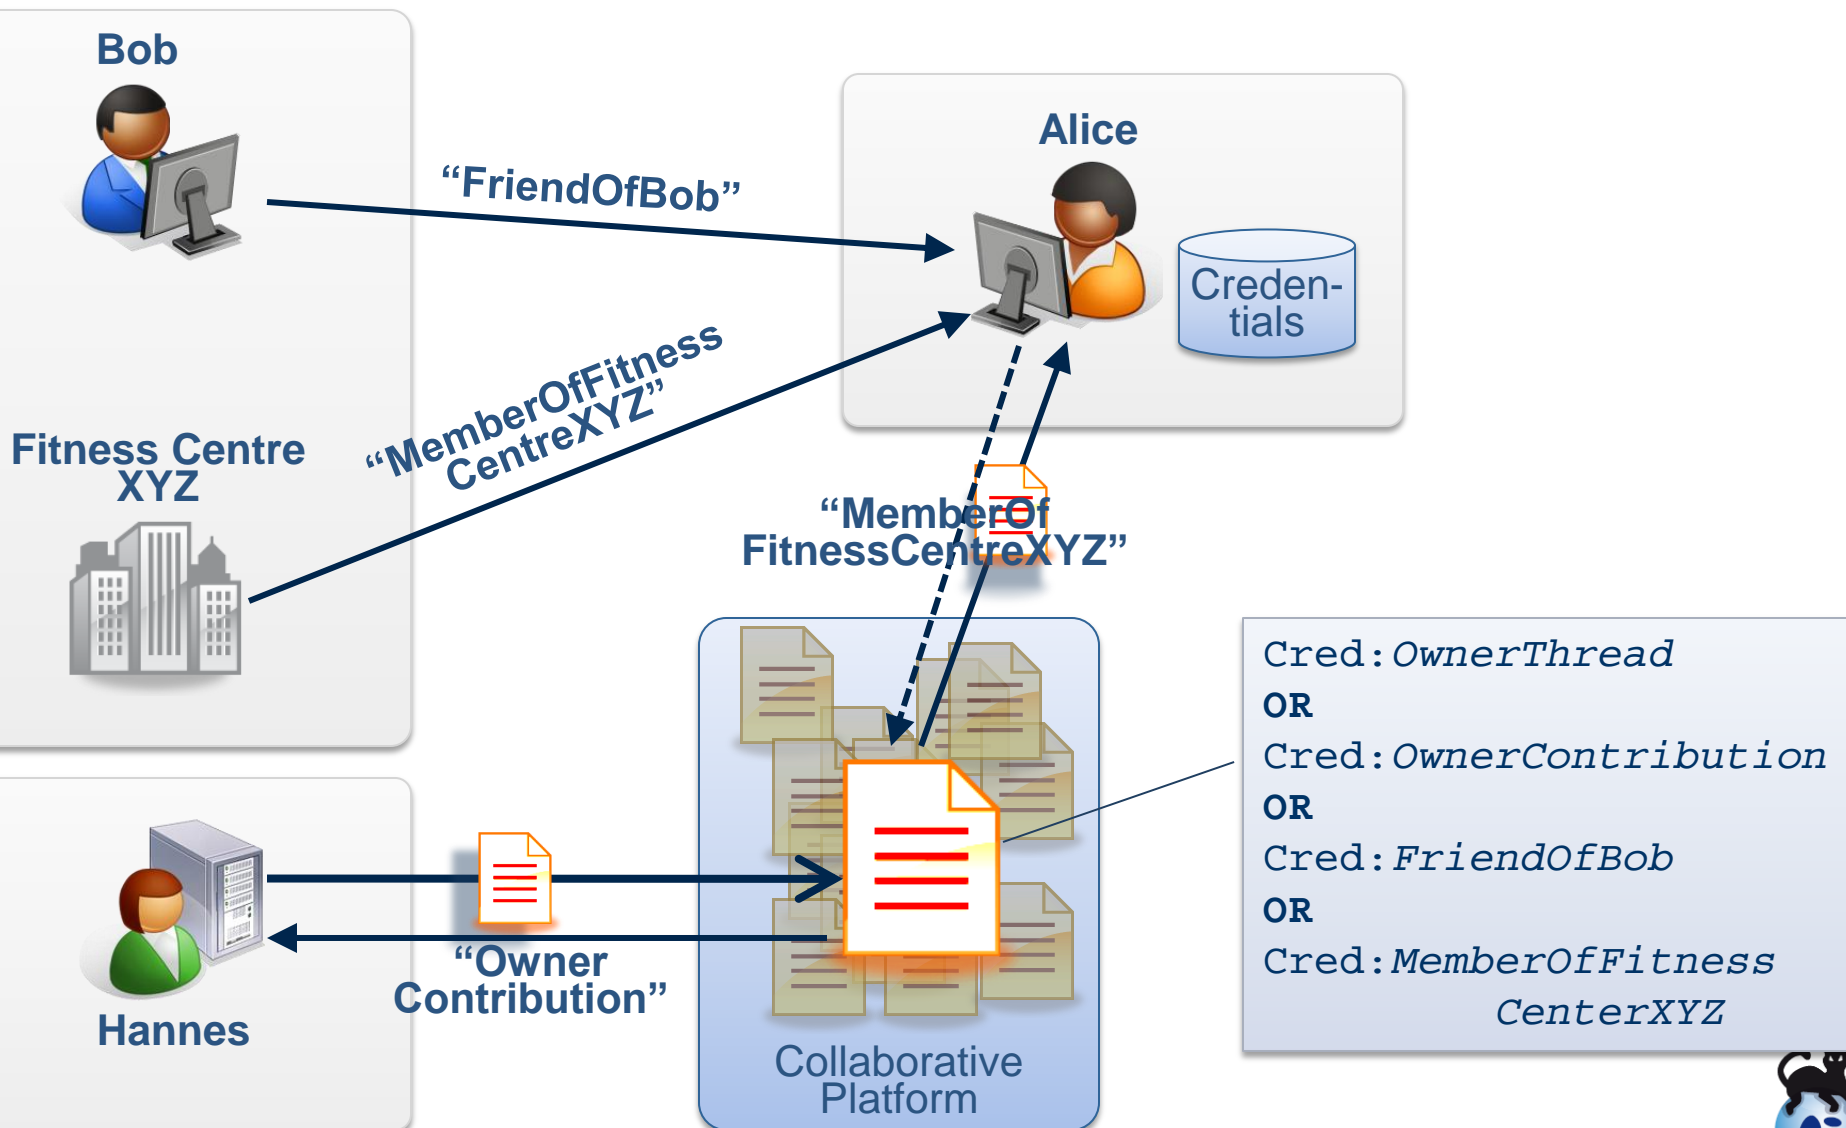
Bob

"FriendOfBob"

Alice

Creden-tials

Fitness Centre XYZ

"MemberOfFitness CentreXYZ"

"MemberOf FitnessCentreXYZ"

Cred:*OwnerThread*
OR
Cred:*OwnerContribution*
OR
Cred:*FriendOfBob*
OR
Cred:*MemberOfFitness CenterXYZ*

Hannes

"Owner Contribution"

Collaborative Platform